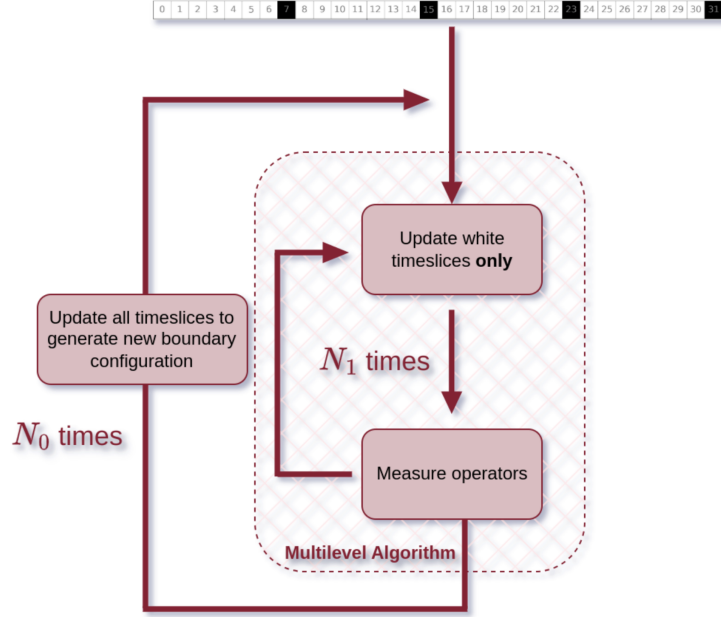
| 0 | 1 | 2 | 3 | 4 | 5 | 6 | 7 | 8 | 9 | 10 | 11 | 12 | 13 | 14 | 15 | 16 | 17 | 18 | 19 | 20 | 21 | 22 | 23 | 24 | 25 | 26 | 27 | 28 | 29 | 30 | 31 |
|---|---|---|---|---|---|---|---|---|---|---|---|---|---|---|---|---|---|---|---|---|---|---|---|---|---|---|---|---|---|---|---|

Update white timeslices **only**

Update all timeslices to generate new boundary configuration

$N_1$ times

$N_0$ times

Measure operators

Multilevel Algorithm